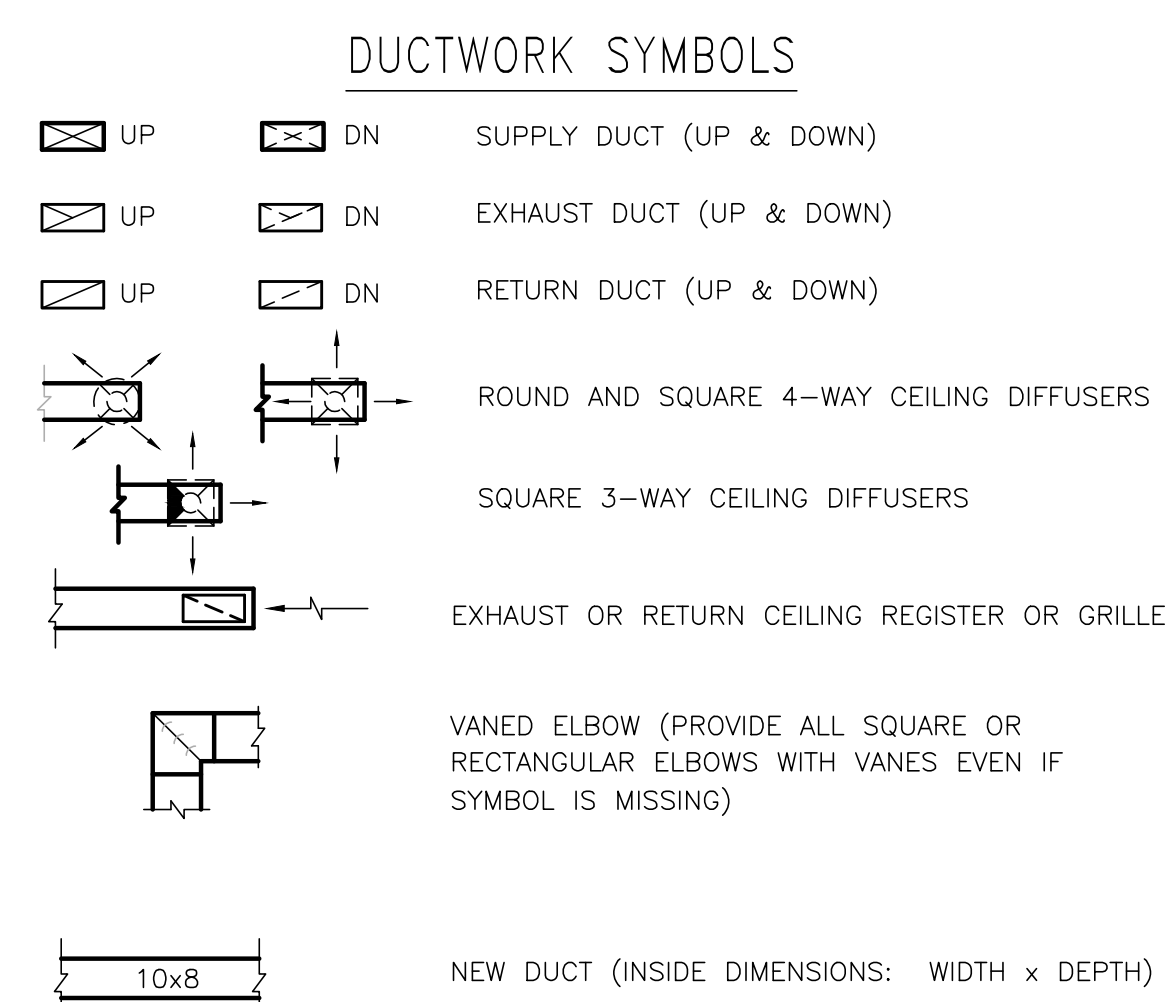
DUCTWORK SYMBOLS

UP DN SUPPLY DUCT (UP & DOWN)

UP DN EXHAUST DUCT (UP & DOWN)

UP DN RETURN DUCT (UP & DOWN)

ROUND AND SQUARE 4—WAY CEILING DIFFUSERS

SQUARE 3—WAY CEILING DIFFUSERS

EXHAUST OR RETURN CEILING REGISTER OR GRILLE

VANED ELBOW (PROVIDE ALL SQUARE OR RECTANGULAR ELBOWS WITH VANES EVEN IF SYMBOL IS MISSING)

10x8

NEW DUCT (INSIDE DIMENSIONS: WIDTH x DEPTH)